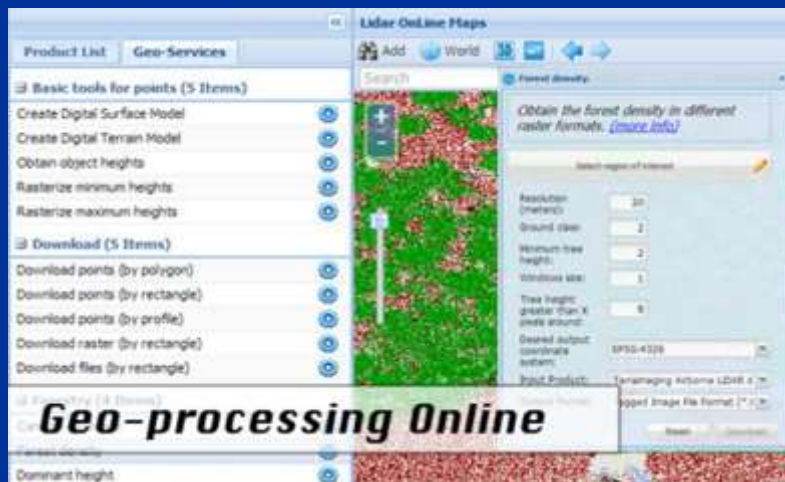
Lidar OnLine Maps

Product List | Geo-Services

Add World

Search

Basic tools for points (5 Items)

Create Digital Surface Model

Create Digital Terrain Model

Obtain object heights

Rasterize minimum heights

Rasterize maximum heights

Download (5 Items)

Download points (by polygon)

Download points (by rectangle)

Download points (by profile)

Download raster (by rectangle)

Download files (by rectangle)

Forestry (4 Items)

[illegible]

Dominant height

Forest density

Obtain the forest density in different raster formats. (more info)

Select region of interest

Resolution (meters): 20

Ground class: 2

Minimum tree height: 2

Windows size: 1

Tree height greater than X pixels around: 6

Desired output coordinate system: EPSG:4326

Input Product: Terraimaging Airborne LiDAR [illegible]

Output Format: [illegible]gged Image File Format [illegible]

Reset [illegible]

Geo-processing Online